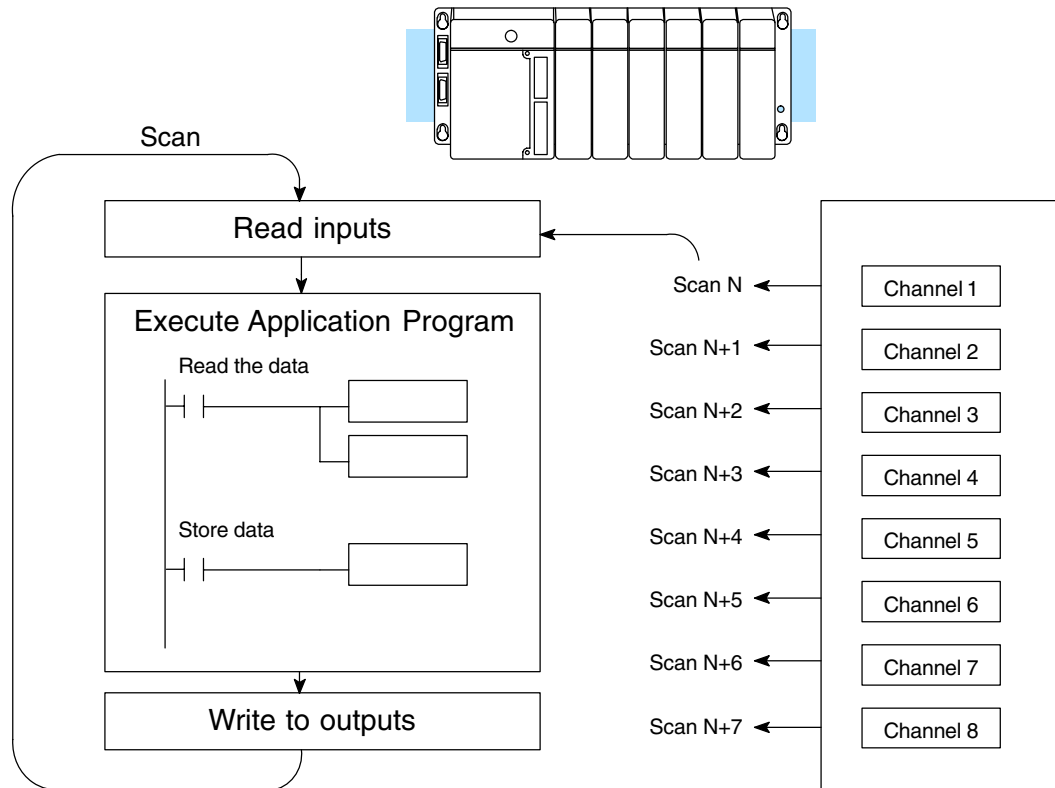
Scan

Read inputs

Execute Application Program

Read the data

Store data

Write to outputs

Scan N
Scan N+1
Scan N+2
Scan N+3
Scan N+4
Scan N+5
Scan N+6
Scan N+7

Channel 1
Channel 2
Channel 3
Channel 4
Channel 5
Channel 6
Channel 7
Channel 8